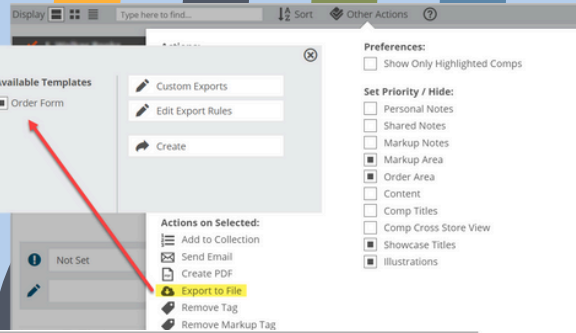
Display Type here to find... Sort Other Actions

Actions:

vailable Templates
Order Form

Custom Exports
Edit Export Rules

Create

Actions on Selected:
Add to Collection
Send Email
Create PDF
Export to File
Remove Tag
Remove Markup Tag

Not Set

Preferences:
Show Only Highlighted Comps

Set Priority / Hide:
Personal Notes
Shared Notes
Markup Notes
Markup Area
Order Area
Content
Comp Titles
Comp Cross Store View
Showcase Titles
Illustrations